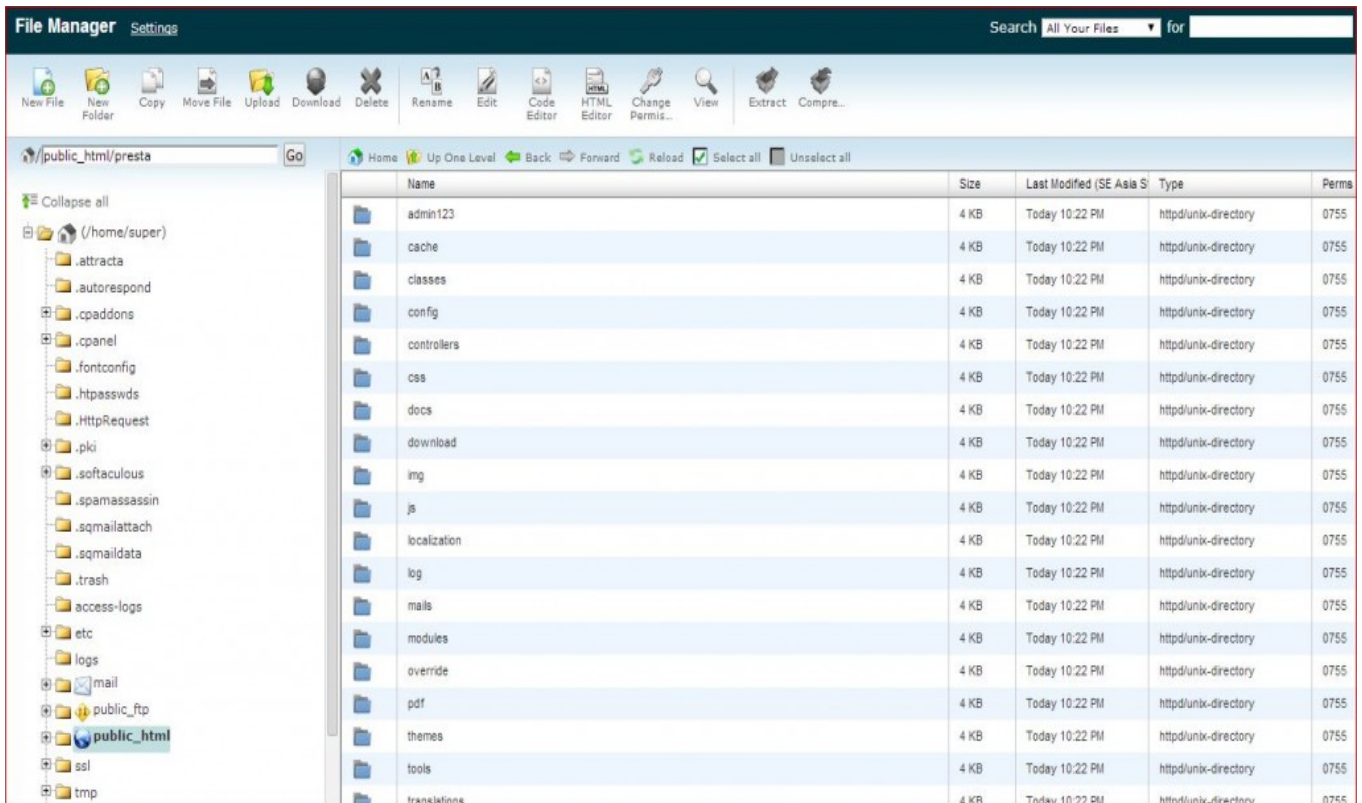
File Manager Settings

Search All Your Files for

New File New Folder Copy Move File Upload Download Delete Rename Edit Code Editor HTML Editor Change Permis... View Extract Compre...

/public_html/presta Go

Home Up One Level Back Forward Reload Select all Unselect all

Collapse all

(/home/super)
.attracta
.autorespond
.cpaddons
.cpanel
.fontconfig
.htpasswds
.HttpRequest
.pki
.softaculous
.spamassassin
.sqmailattach
.sqmaildata
.trash
access-logs
etc
logs
mail
public_ftp
public_html
ssl
tmp

| Name | Size | Last Modified (SE Asia S | Type | Perms |
|---|---|---|---|---|
| admin123 | 4 KB | Today 10:22 PM | httpd/unix-directory | 0755 |
| cache | 4 KB | Today 10:22 PM | httpd/unix-directory | 0755 |
| classes | 4 KB | Today 10:22 PM | httpd/unix-directory | 0755 |
| config | 4 KB | Today 10:22 PM | httpd/unix-directory | 0755 |
| controllers | 4 KB | Today 10:22 PM | httpd/unix-directory | 0755 |
| css | 4 KB | Today 10:22 PM | httpd/unix-directory | 0755 |
| docs | 4 KB | Today 10:22 PM | httpd/unix-directory | 0755 |
| download | 4 KB | Today 10:22 PM | httpd/unix-directory | 0755 |
| img | 4 KB | Today 10:22 PM | httpd/unix-directory | 0755 |
| js | 4 KB | Today 10:22 PM | httpd/unix-directory | 0755 |
| localization | 4 KB | Today 10:22 PM | httpd/unix-directory | 0755 |
| log | 4 KB | Today 10:22 PM | httpd/unix-directory | 0755 |
| mails | 4 KB | Today 10:22 PM | httpd/unix-directory | 0755 |
| modules | 4 KB | Today 10:22 PM | httpd/unix-directory | 0755 |
| override | 4 KB | Today 10:22 PM | httpd/unix-directory | 0755 |
| pdf | 4 KB | Today 10:22 PM | httpd/unix-directory | 0755 |
| themes | 4 KB | Today 10:22 PM | httpd/unix-directory | 0755 |
| tools | 4 KB | Today 10:22 PM | httpd/unix-directory | 0755 |
| translations | 4 KB | Today 10:22 PM | httpd/unix-directory | 0755 |